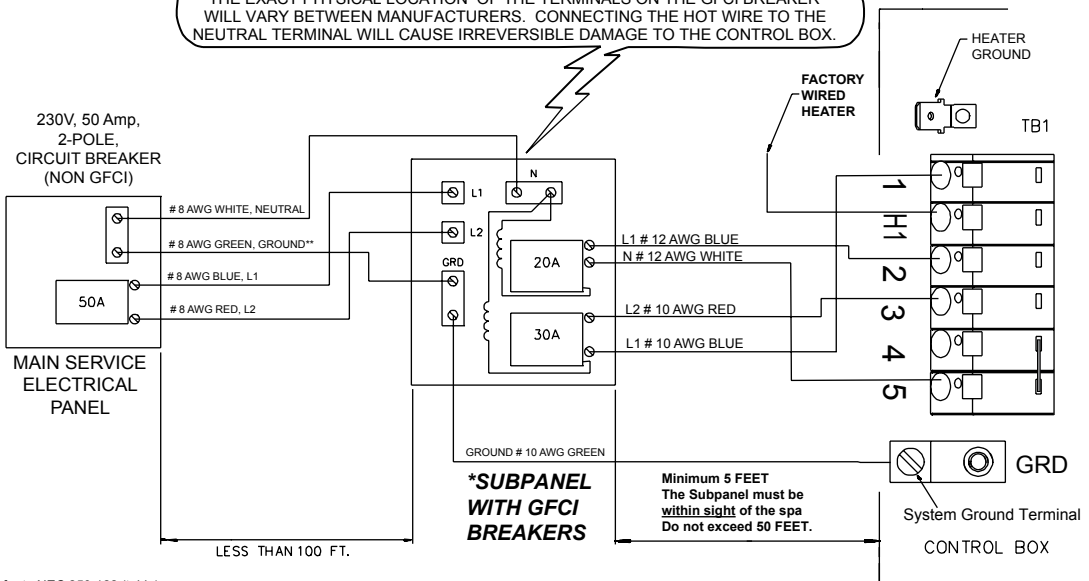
THE EXACT PHYSICAL LOCATION OF THE TERMINALS ON THE GFCI BREAKER WILL VARY BETWEEN MANUFACTURERS. CONNECTING THE HOT WIRE TO THE NEUTRAL TERMINAL WILL CAUSE IRREVERSIBLE DAMAGE TO THE CONTROL BOX.

HEATER GROUND

FACTORY WIRED HEATER

TB1

230V, 50 Amp, 2-POLE, CIRCUIT BREAKER (NON GFCI)

# 8 AWG WHITE, NEUTRAL

# 8 AWG GREEN, GROUND**

# 8 AWG BLUE, L1

# 8 AWG RED, L2

50A

MAIN SERVICE ELECTRICAL PANEL

N

L1

L2

GRD

20A

30A

L1 # 12 AWG BLUE

N # 12 AWG WHITE

L2 # 10 AWG RED

L1 # 10 AWG BLUE

1

H1

2

3

4

5

GROUND # 10 AWG GREEN

*SUBPANEL WITH GFCI BREAKERS

Minimum 5 FEET
The Subpanel must be within sight of the spa
Do not exceed 50 FEET.

GRD

System Ground Terminal

CONTROL BOX

LESS THAN 100 FT.

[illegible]